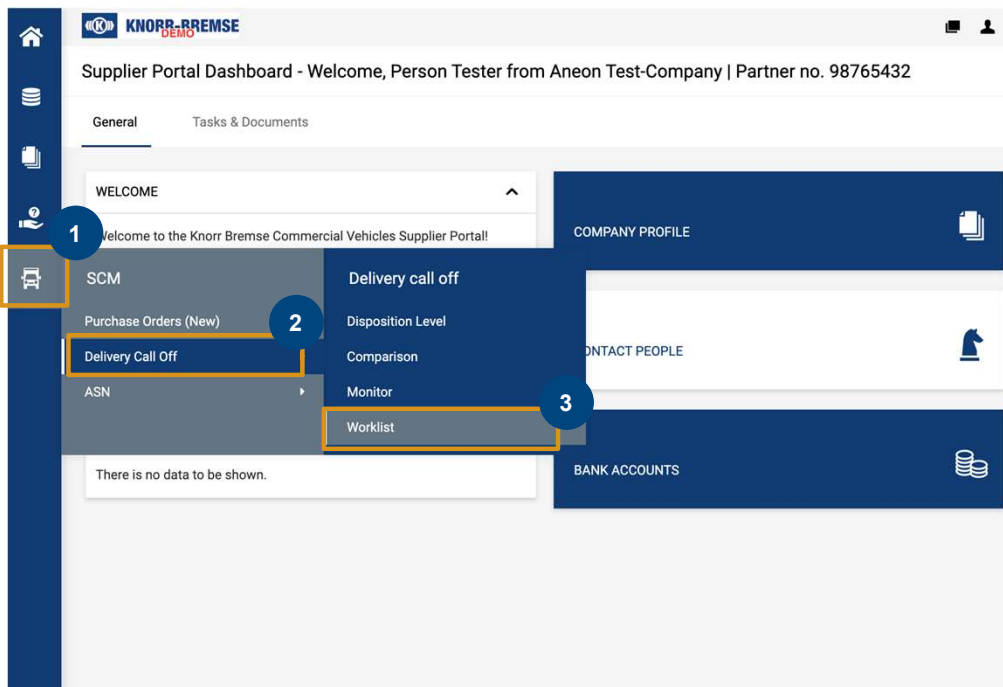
KNORR-BREMSE DEMO

Supplier Portal Dashboard - Welcome, Person Tester from Aneon Test-Company | Partner no. 98765432

General

Tasks & Documents

WELCOME

Welcome to the Knorr Bremse Commercial Vehicles Supplier Portal!

1

SCM

Purchase Orders (New)

2

Delivery Call Off

ASN

Delivery call off

Disposition Level

Comparison

Monitor

3

Worklist

There is no data to be shown.

COMPANY PROFILE

ONTACT PEOPLE

BANK ACCOUNTS